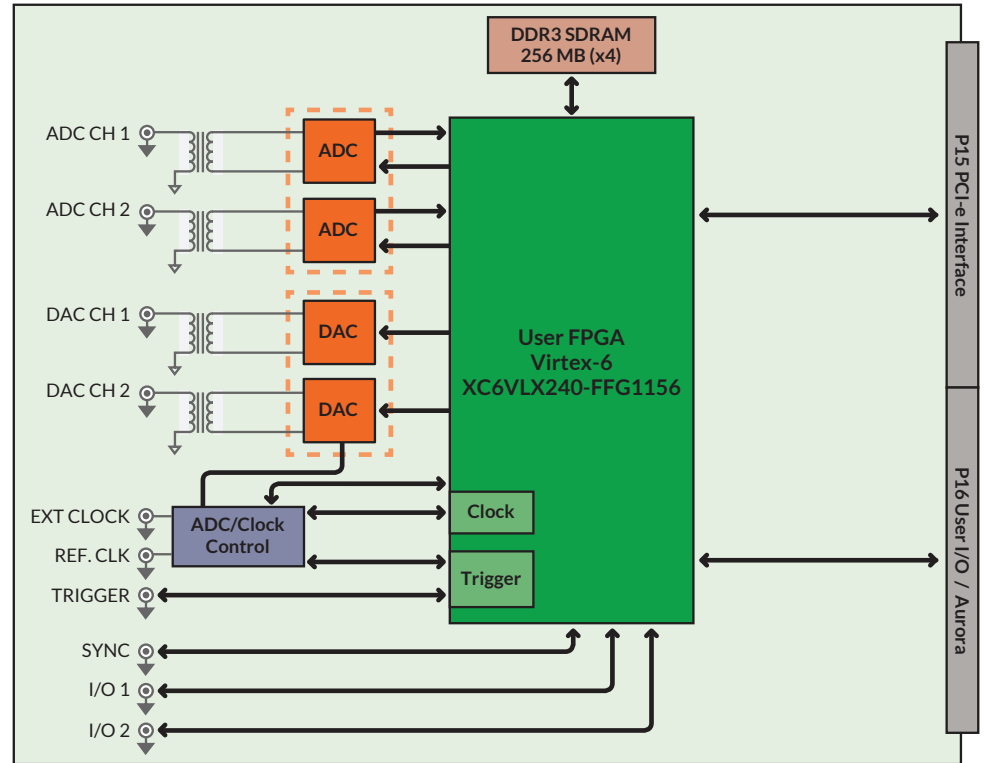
DDR3 SDRAM
256 MB (x4)

ADC CH 1
ADC CH 2
DAC CH 1
DAC CH 2

ADC
ADC
DAC
DAC

User FPGA
Virtex-6
XC6VLX240-FFG1156

P15 PCI-e Interface
P16 User I/O / Aurora

EXT CLOCK
REF. CLK
TRIGGER

ADC/Clock Control

Clock
Trigger

SYNC
I/O 1
I/O 2